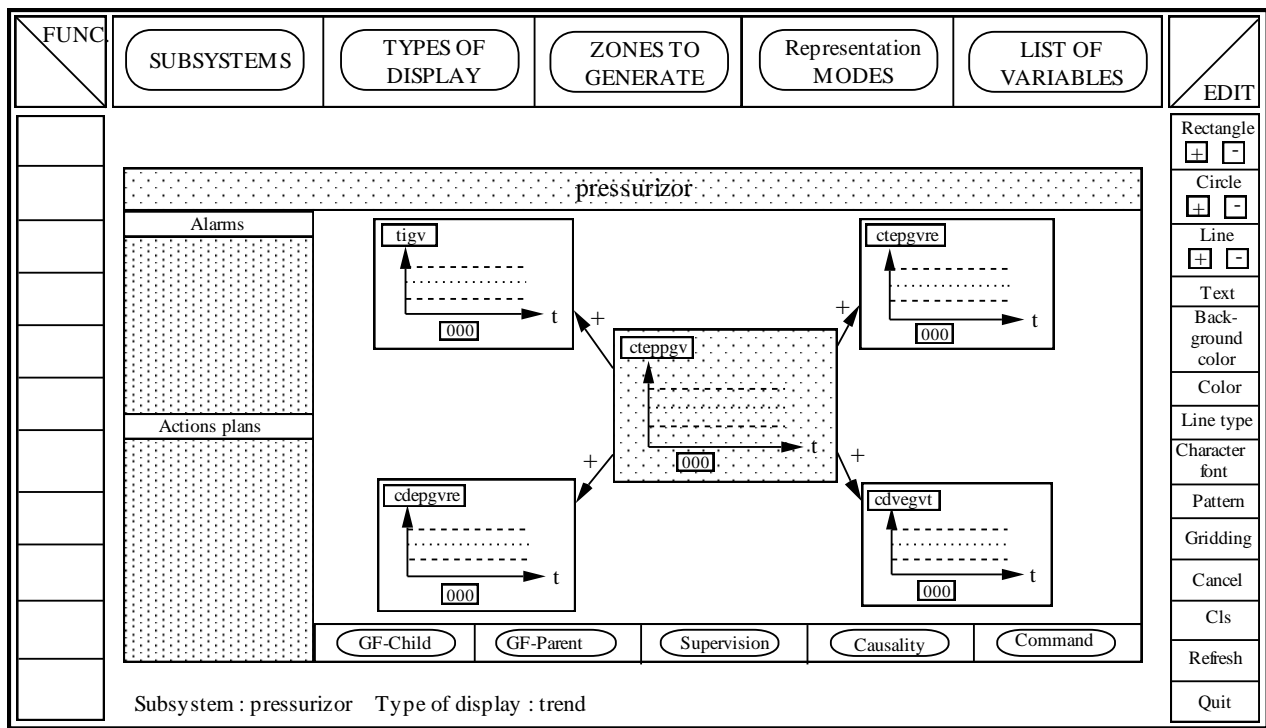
FUNC.

SUBSYSTEMS

TYPES OF DISPLAY

ZONES TO GENERATE

Representation MODES

LIST OF VARIABLES

EDIT

Rectangle
+ -

Circle
+ -

Line
+ -

Text

Background color

Color

Line type

Character font

Pattern

Gridding

Cancel

Cls

Refresh

Quit

pressurizor

Alarms

Actions plans

tigv
t
000

ctepgvre
t
000

cteppgv
t
000

cdepgvre
t
000

cdvegvt
t
000

+
+
+
+

GF-Child

GF-Parent

Supervision

Causality

Command

Subsystem : pressurizor Type of display : trend